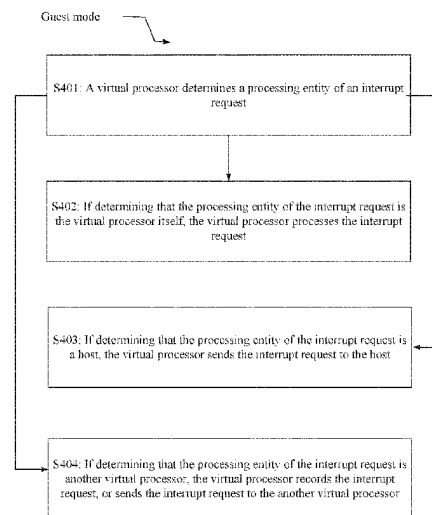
Guest mode

S401: A virtual processor determines a processing entity of an interrupt request

S402: If determining that the processing entity of the interrupt request is the virtual processor itself, the virtual processor processes the interrupt request

S403: If determining that the processing entity of the interrupt request is a host, the virtual processor sends the interrupt request to the host

S404: If determining that the processing entity of the interrupt request is another virtual processor, the virtual processor records the interrupt request, or sends the interrupt request to the another virtual processor